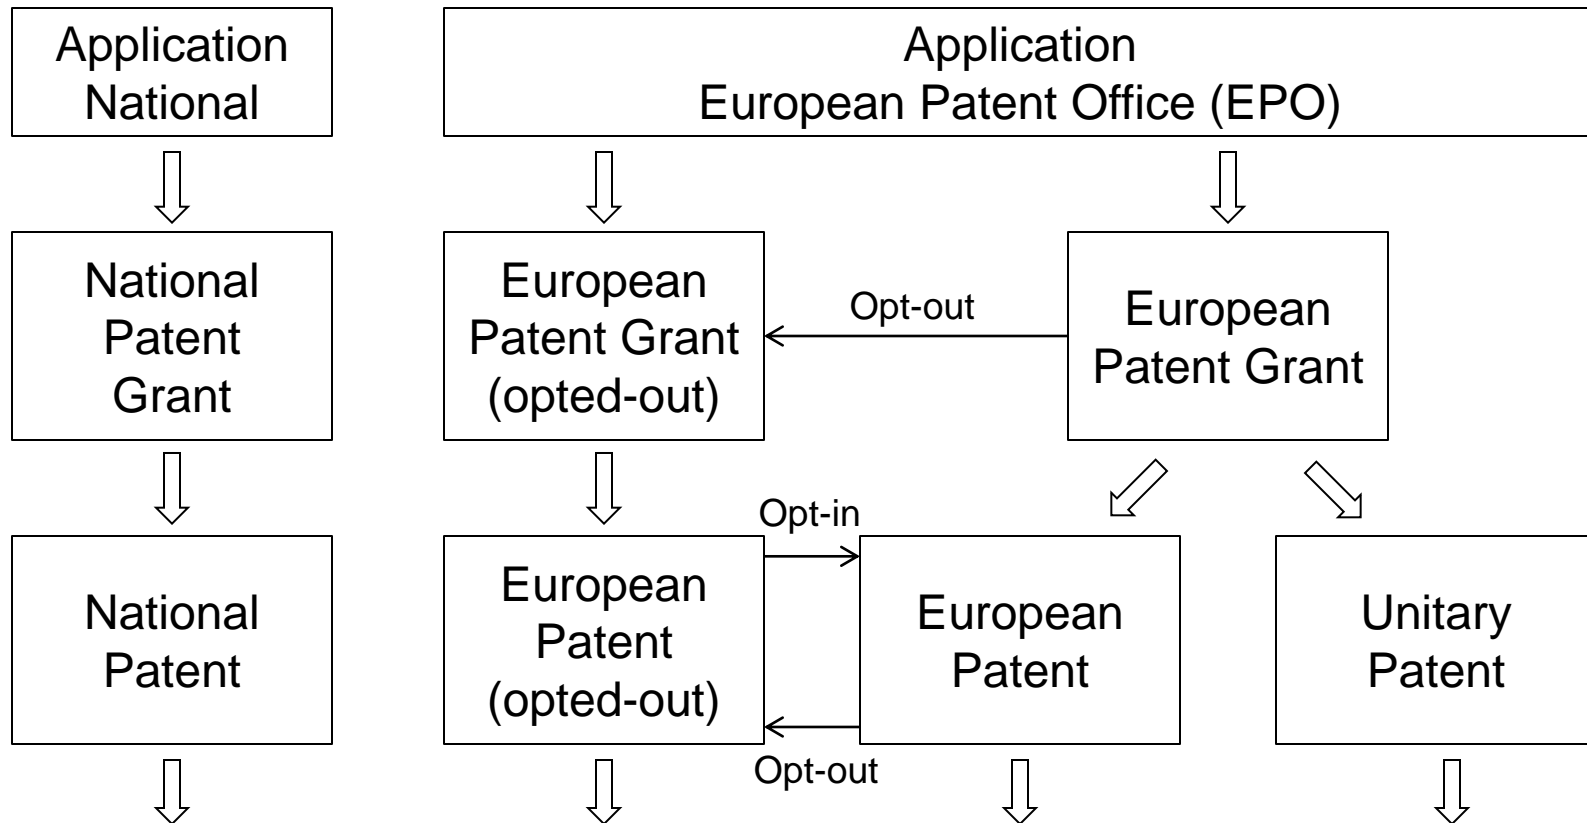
Application
National

Application
European Patent Office (EPO)

National
Patent
Grant

European
Patent Grant
(opted-out)

Opt-out

European
Patent Grant

Opt-in

National
Patent

European
Patent
(opted-out)

European
Patent

Unitary
Patent

Opt-out